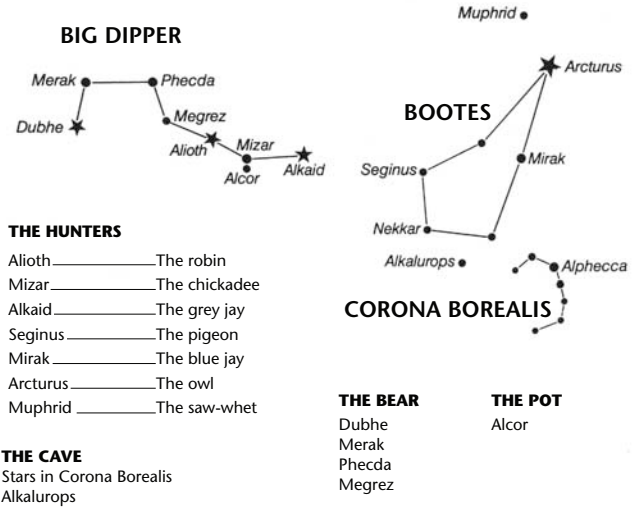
Muphrid

BIG DIPPER

Merak
Phecda
Dubhe
Megrez
Alioth
Mizar
Alcor
Alkaid

Arcturus

BOOTES

Seginus
Mirak
Nekkar
Alkalurops
Alphecca

CORONA BOREALIS

THE HUNTERS

| | |
|---|---|
| Alioth | The robin |
| Mizar | The chickadee |
| Alkaid | The grey jay |
| Seginus | The pigeon |
| Mirak | The blue jay |
| Arcturus | The owl |
| Muphrid | The saw-whet |

THE CAVE
Stars in Corona Borealis
Alkalurops

THE BEAR
Dubhe
Merak
Phecda
Megrez

THE POT
Alcor